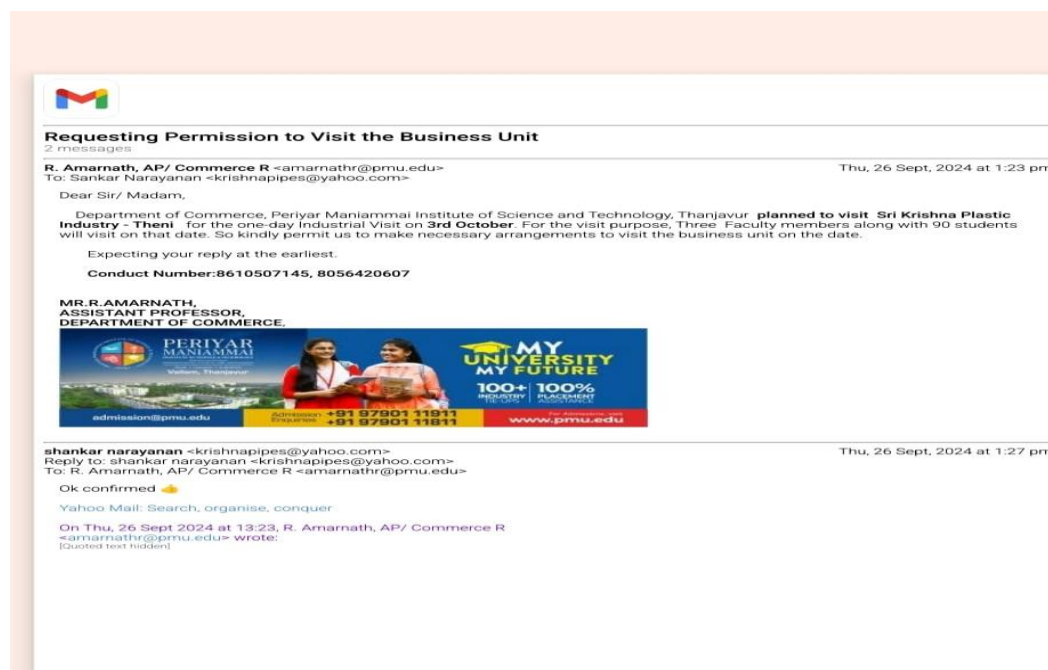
Requesting Permission to Visit the Business Unit
2 messages

R. Amarnath, AP/ Commerce R <amarnathr@pmu.edu>
To: Sankar Narayanan <krishnapipes@yahoo.com>

Thu, 26 Sept, 2024 at 1:23 pm

Dear Sir/ Madam,

Department of Commerce, Periyar Maniammai Institute of Science and Technology, Thanjavur **planned to visit Sri Krishna Plastic Industry - Theni** for the one-day Industrial Visit on **3rd October**. For the visit purpose, Three Faculty members along with 90 students will visit on that date. So kindly permit us to make necessary arrangements to visit the business unit on the date.

Expecting your reply at the earliest.

**Conduct Number:8610507145, 8056420607**

**MR.R.AMARNATH,**
**ASSISTANT PROFESSOR,**
**DEPARTMENT OF COMMERCE,**

PERIYAR MANIAMMAI
Vallam, Thanjavur
MY UNIVERSITY MY FUTURE
100+ INDUSTRY TIE-UPS | 100% PLACEMENT ASSISTANCE
admission@pmu.edu
Admission Enquiries +91 97901 11911 +91 97901 11811
For Admissions, visit www.pmu.edu

shankar narayanan <krishnapipes@yahoo.com>
Reply to: shankar narayanan <krishnapipes@yahoo.com>
To: R. Amarnath, AP/ Commerce R <amarnathr@pmu.edu>

Thu, 26 Sept, 2024 at 1:27 pm

Ok confirmed 👍

Yahoo Mail: Search, organise, conquer

On Thu, 26 Sept 2024 at 13:23, R. Amarnath, AP/ Commerce R <amarnathr@pmu.edu> wrote:
[Quoted text hidden]